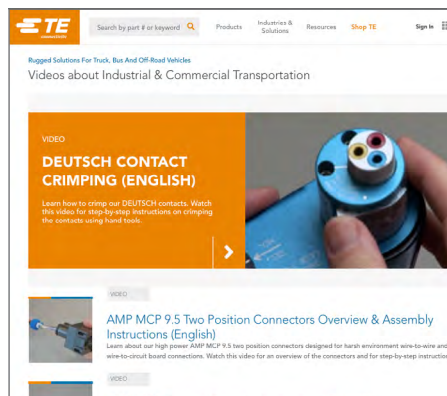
TE connectivity

Search by part # or keyword

Products

Industries & Solutions

Resources

Shop TE

Sign In

Rugged Solutions For Truck, Bus And Off-Road Vehicles

Videos about Industrial & Commercial Transportation

VIDEO

DEUTSCH CONTACT CRIMPING (ENGLISH)

Learn how to crimp our DEUTSCH contacts. Watch this video for step-by-step instructions on crimping the contacts using hand tools.

VIDEO

AMP MCP 9.5 Two Position Connectors Overview & Assembly Instructions (English)

Learn about our high power AMP MCP 9.5 two position connectors designed for harsh environment wire-to-wire and wire-to-circuit board connections. Watch this video for an overview of the connectors and for step-by-step instructio

VIDEO